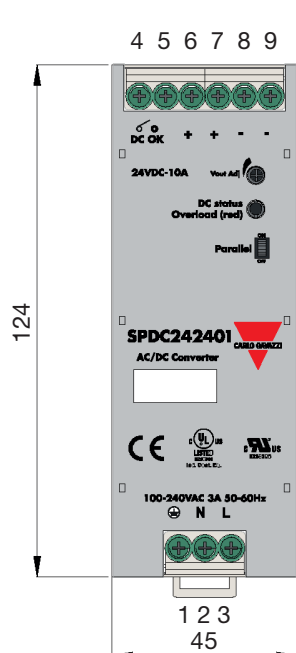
4 5 6 7 8 9

DC OK + + - -

24VDC-10A

Vout Adj

DC status
Overload (red)

Parallel
ON
OFF

124

SPDC242401
AC/DC Converter

CARLO GAVAZZI

CE

c UL us
LISTED

c US

100-240VAC 3A 50-60Hz
N L

1 2 3
45